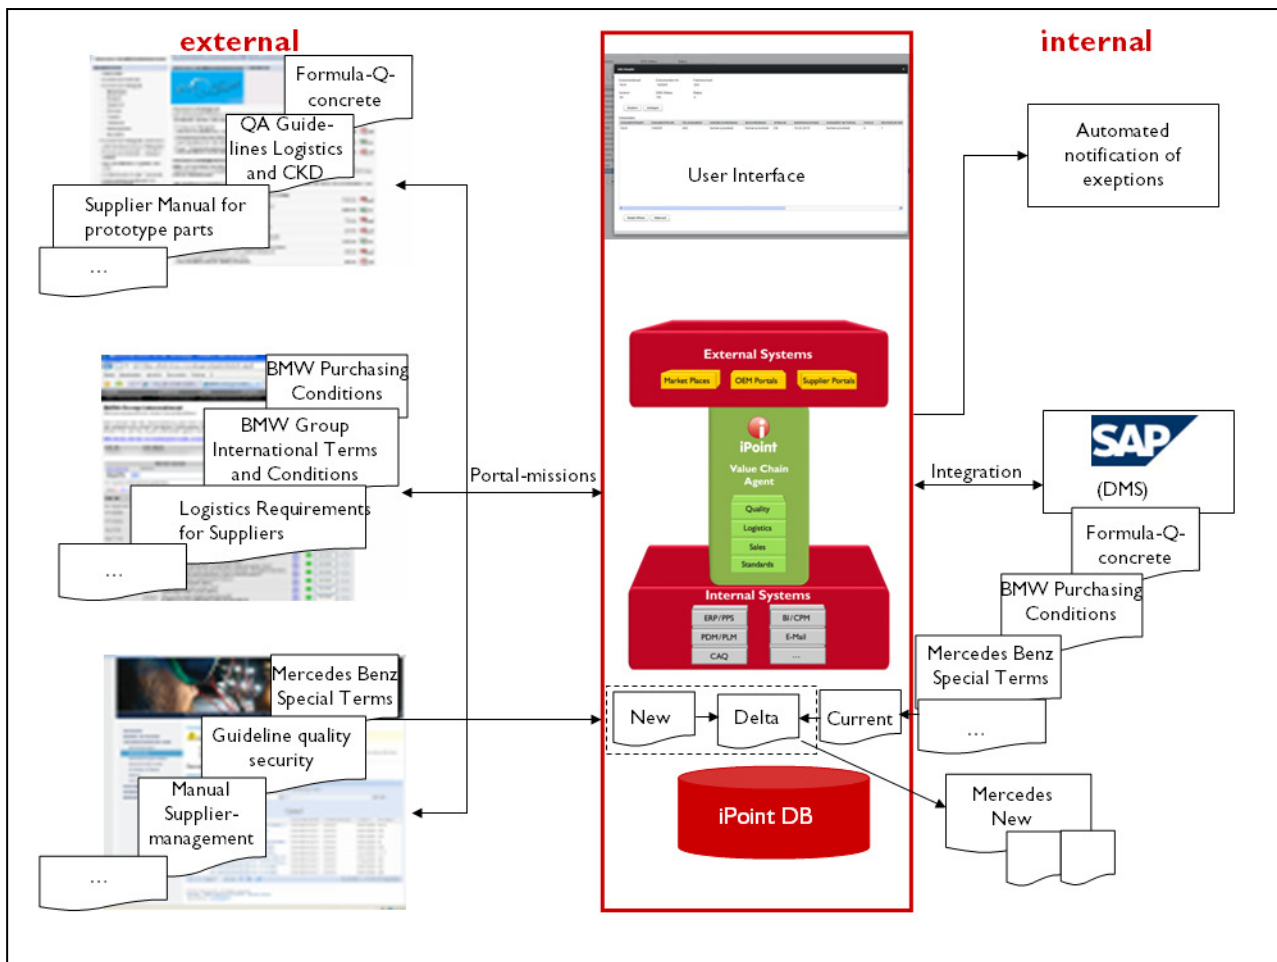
external

Formula-Q-concrete

QA Guide-lines Logistics and CKD

Supplier Manual for prototype parts

...

BMW Purchasing Conditions

BMW Group International Terms and Conditions

Logistics Requirements for Suppliers

...

Mercedes Benz Special Terms

Guideline quality security

Manual Supplier-management

...

Portal-missions

User Interface

External Systems

Market Places

OEM Portals

Supplier Portals

iPoint

Value Chain Agent

Quality

Logistics

Sales

Standards

Internal Systems

ERP/PPS

BI/CPM

PDM/PLM

E-Mail

CAQ

...

New

Delta

Current

iPoint DB

internal

Automated notification of exeptions

Integration

SAP

(DMS)

Formula-Q-concrete

BMW Purchasing Conditions

Mercedes Benz Special Terms

...

Mercedes New